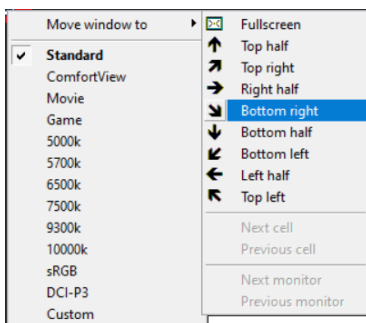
Move window to
✔ Standard
ComfortView
Movie
Game
5000k
5700k
6500k
7500k
9300k
10000k
sRGB
DCI-P3
Custom

Fullscreen
Top half
Top right
Right half
Bottom right
Bottom half
Bottom left
Left half
Top left
Next cell
Previous cell
Next monitor
Previous monitor